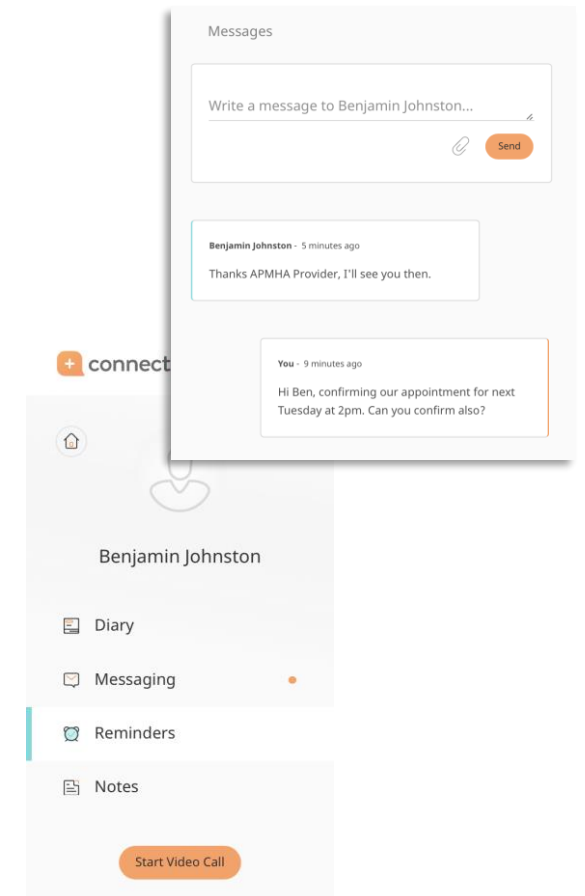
Messages

Write a message to Benjamin Johnston...

Send

Benjamin Johnston - 5 minutes ago

Thanks APMHA Provider, I'll see you then.

You - 9 minutes ago

Hi Ben, confirming our appointment for next Tuesday at 2pm. Can you confirm also?

connect

Benjamin Johnston

Diary

Messaging

Reminders

Notes

Start Video Call